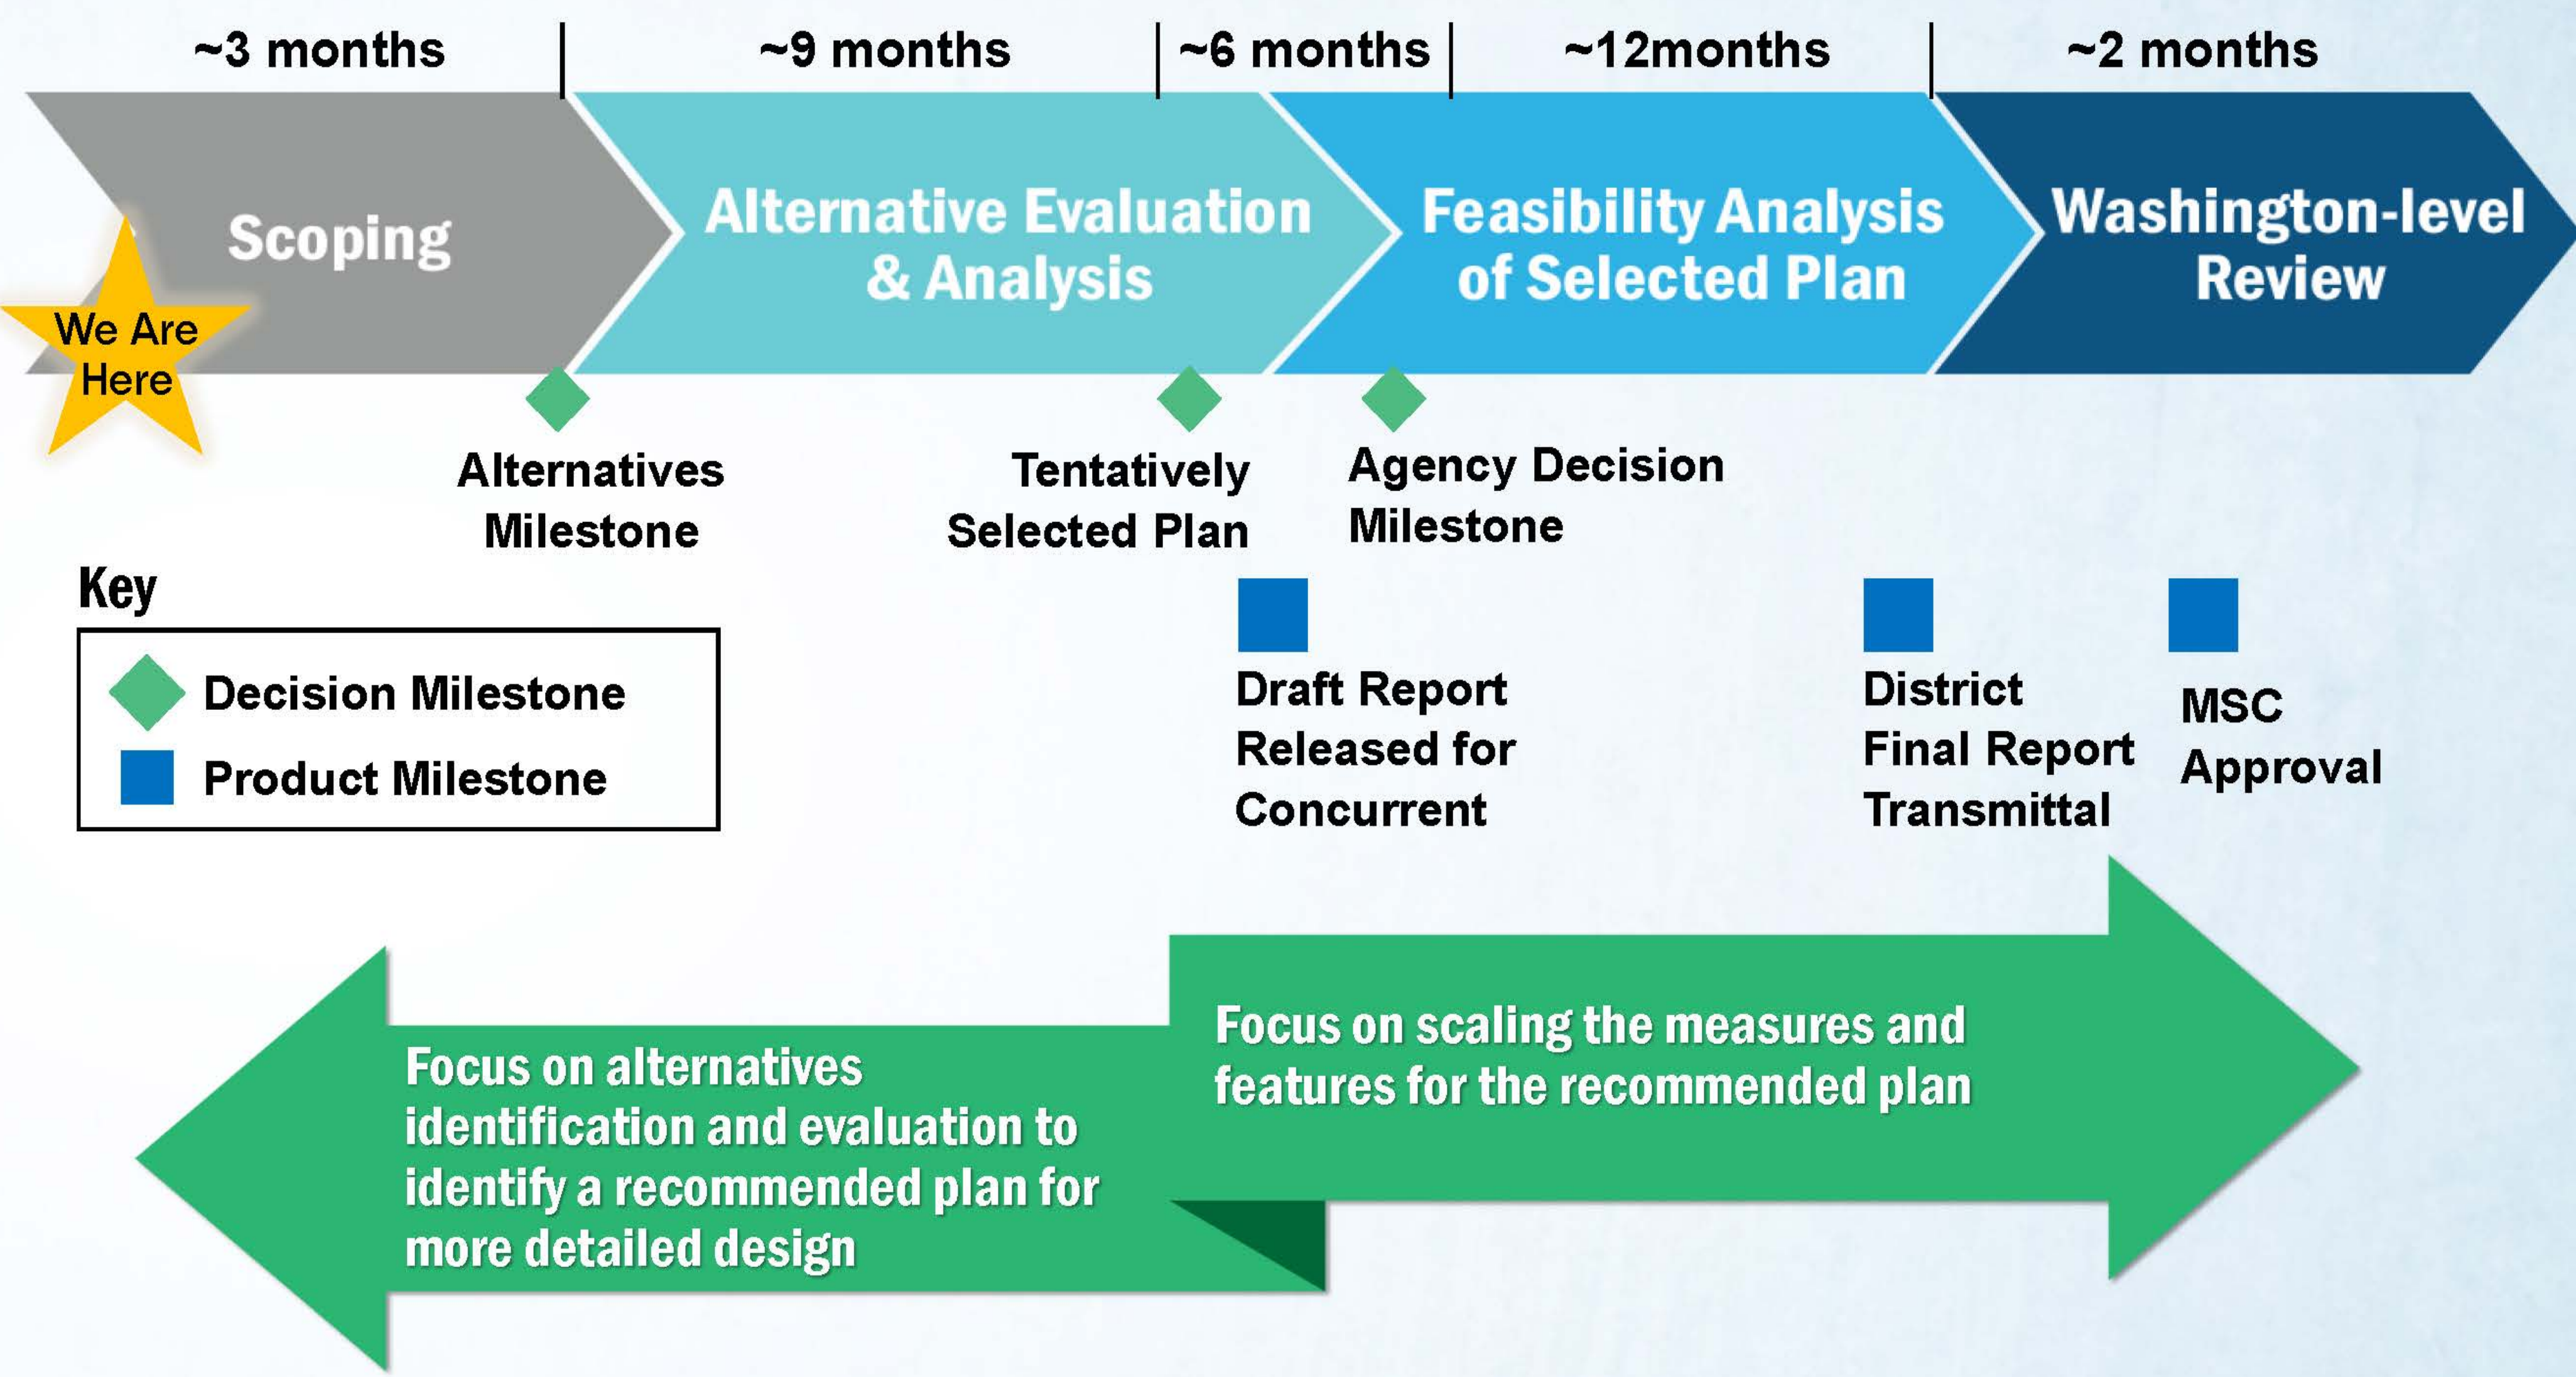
~3 months ~9 months ~6 months ~12months ~2 months

Scoping

Alternative Evaluation & Analysis

Feasibility Analysis of Selected Plan

Washington-level Review

We Are Here

Alternatives Milestone

Tentatively Selected Plan

Agency Decision Milestone

Key

Decision Milestone

Product Milestone

Draft Report Released for Concurrent

District Final Report Transmittal

MSC Approval

Focus on alternatives identification and evaluation to identify a recommended plan for more detailed design

Focus on scaling the measures and features for the recommended plan